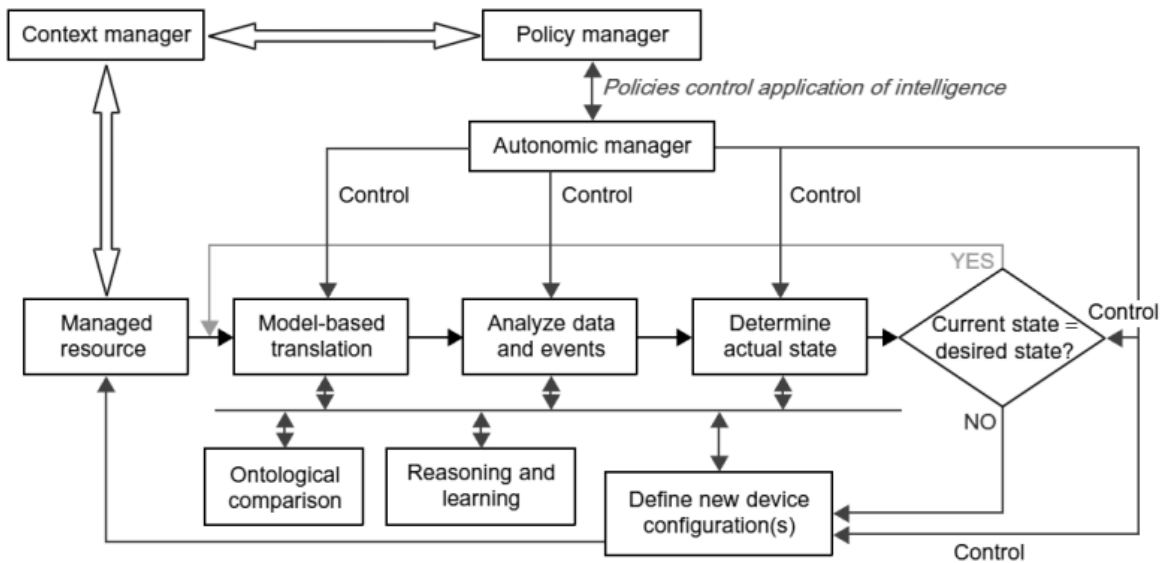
Context manager

Policy manager

Policies control application of intelligence

Autonomic manager

Control

Control

Control

YES

Managed resource

Model-based translation

Analyze data and events

Determine actual state

Current state = desired state?

Control

NO

Ontological comparison

Reasoning and learning

Define new device configuration(s)

Control